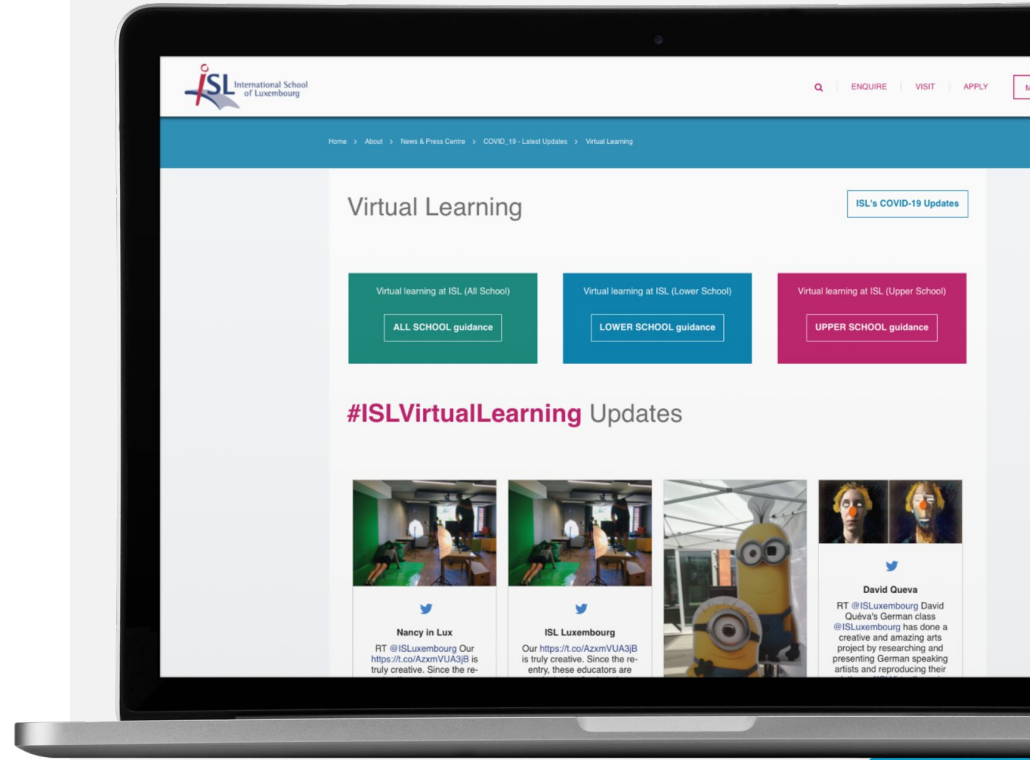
ISL International School of Luxembourg

ENQUIRE | VISIT | APPLY

Home > About > News & Press Centre > COVID_19 - Latest Updates > Virtual Learning

Virtual Learning

ISL's COVID-19 Updates

Virtual learning at ISL (All School)

ALL SCHOOL guidance

Virtual learning at ISL (Lower School)

LOWER SCHOOL guidance

Virtual learning at ISL (Upper School)

UPPER SCHOOL guidance

#ISLVirtualLearning Updates

Nancy in Lux

RT @ISLuxembourg Our https://t.co/AzxmVUA3jB is truly creative. Since the re-

ISL Luxembourg

Our https://t.co/AzxmVUA3jB is truly creative. Since the re-entry, these educators are

David Queva

RT @ISLuxembourg David Quéva's German class @ISLuxembourg has done a creative and amazing arts project by researching and presenting German speaking artists and reproducing their